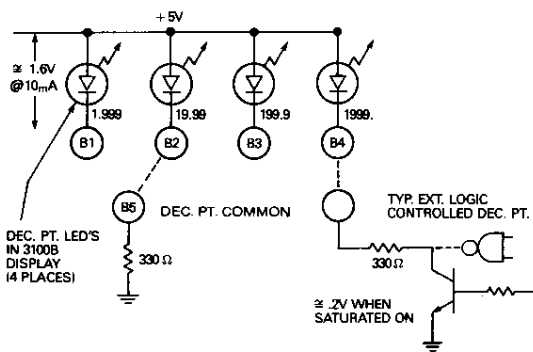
+ 5V

≅ 1.6V
@10mA

1.999

19.99

199.9

1999.

B1

B2

B3

B4

B5

DEC. PT. COMMON

DEC. PT. LED'S IN 3100B DISPLAY (4 PLACES)

330 Ω

TYP. EXT. LOGIC CONTROLLED DEC. PT.

330 Ω

≅ .2V WHEN SATURATED ON